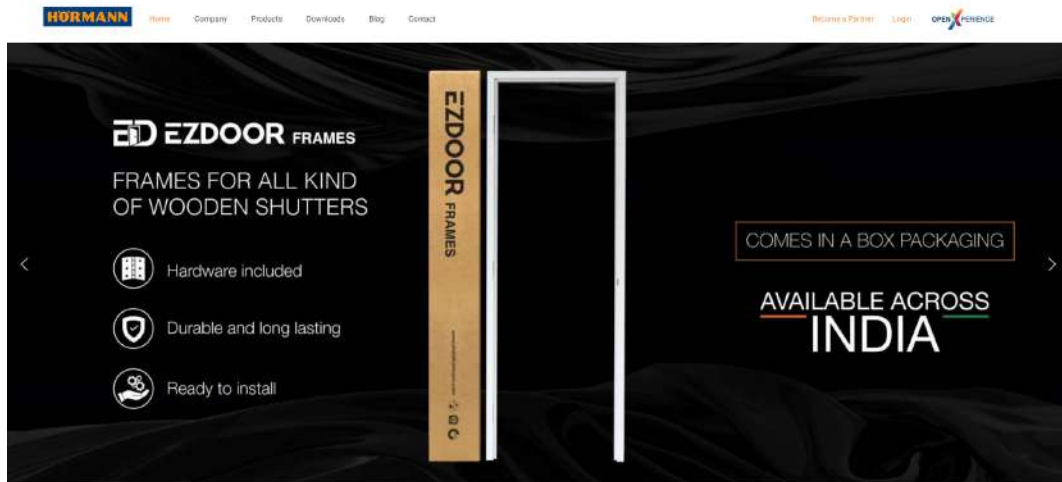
HÖRMANN Home Company Products Downloads Blog Contact Become a Partner Login OPEN XPERIENCE

EZDOOR FRAMES

FRAMES FOR ALL KIND OF WOODEN SHUTTERS

Hardware included

Durable and long lasting

Ready to install

EZDOOR FRAMES

COMES IN A BOX PACKAGING

AVAILABLE ACROSS INDIA